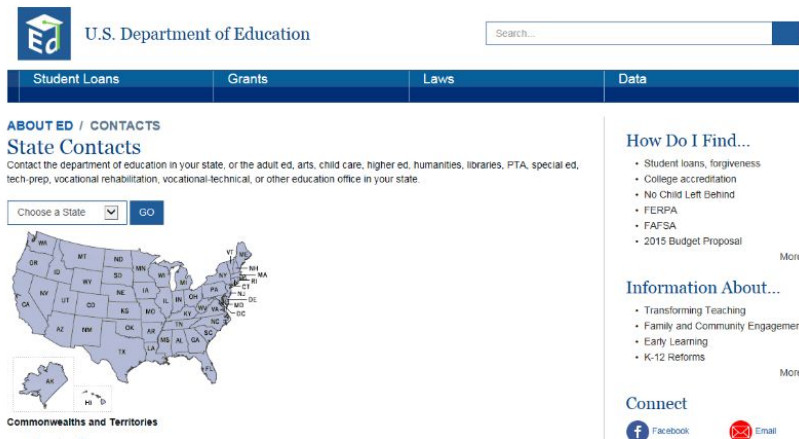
Ed U.S. Department of Education

Search...

Student Loans | Grants | Laws | Data

ABOUT ED / CONTACTS

State Contacts

Contact the department of education in your state, or the adult ed, arts, child care, higher ed, humanities, libraries, PTA, special ed, tech-prep, vocational rehabilitation, vocational-technical, or other education office in your state.

Choose a State

GO

WA OR CA ID NV MT WY UT AZ CO NM ND SD NE KS OK TX MN IA MO AR LA WI IL MI IN OH KY TN MS AL GA FL SC NC VA WV PA NY VT NH ME MA RI CT NJ DE MD DC AK HI

Commonwealths and Territories

How Do I Find...

- Student loans, forgiveness
- College accreditation
- No Child Left Behind
- FERPA
- FAFSA
- 2015 Budget Proposal

More

Information About...

- Transforming Teaching
- Family and Community Engagemer
- Early Learning
- K-12 Reforms

More

Connect

Facebook

Email